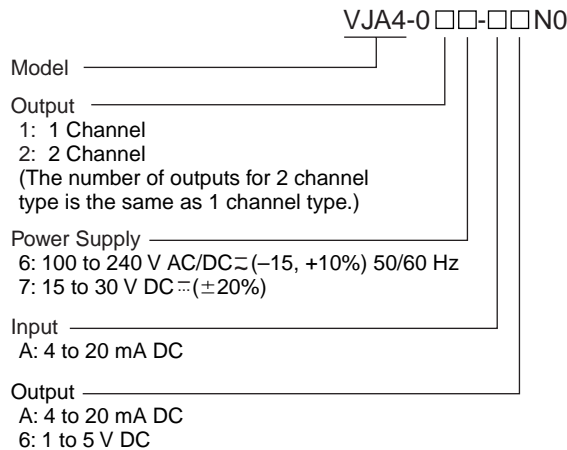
VJA4-0□□-□□N0

Model

Output
1: 1 Channel
2: 2 Channel
(The number of outputs for 2 channel type is the same as 1 channel type.)

Power Supply
6: 100 to 240 V AC/DC$\eqsim$(–15, +10%) 50/60 Hz
7: 15 to 30 V DC$\eqcirc$(±20%)

Input
A: 4 to 20 mA DC

Output
A: 4 to 20 mA DC
6: 1 to 5 V DC